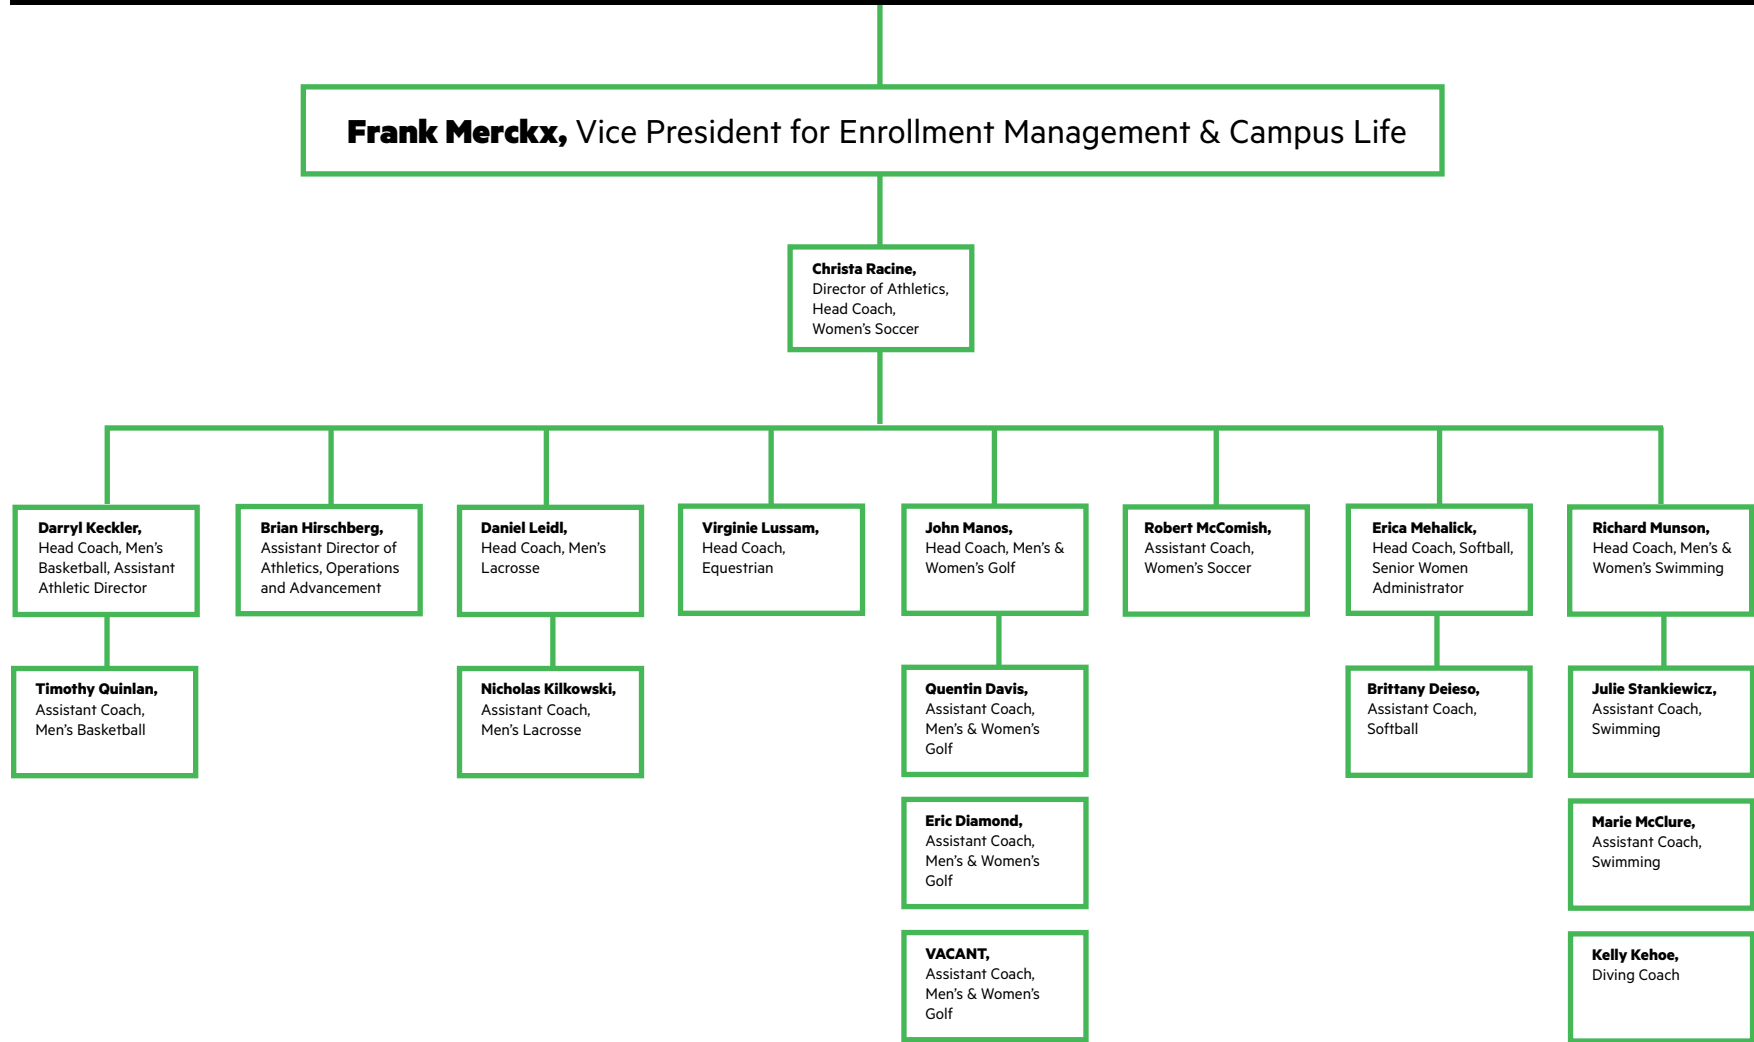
**Frank Merckx,** Vice President for Enrollment Management & Campus Life

**Christa Racine,** Director of Athletics, Head Coach, Women's Soccer

**Darryl Keckler,** Head Coach, Men's Basketball, Assistant Athletic Director

**Timothy Quinlan,** Assistant Coach, Men's Basketball

**Brian Hirschberg,** Assistant Director of Athletics, Operations and Advancement

**Daniel Leidl,** Head Coach, Men's Lacrosse

**Nicholas Kilkowski,** Assistant Coach, Men's Lacrosse

**Virginie Lussam,** Head Coach, Equestrian

**John Manos,** Head Coach, Men's & Women's Golf

**Quentin Davis,** Assistant Coach, Men's & Women's Golf

**Eric Diamond,** Assistant Coach, Men's & Women's Golf

**VACANT,** Assistant Coach, Men's & Women's Golf

**Robert McComish,** Assistant Coach, Women's Soccer

**Erica Mehalick,** Head Coach, Softball, Senior Women Administrator

**Brittany Deieso,** Assistant Coach, Softball

**Richard Munson,** Head Coach, Men's & Women's Swimming

**Julie Stankiewicz,** Assistant Coach, Swimming

**Marie McClure,** Assistant Coach, Swimming

**Kelly Kehoe,** Diving Coach